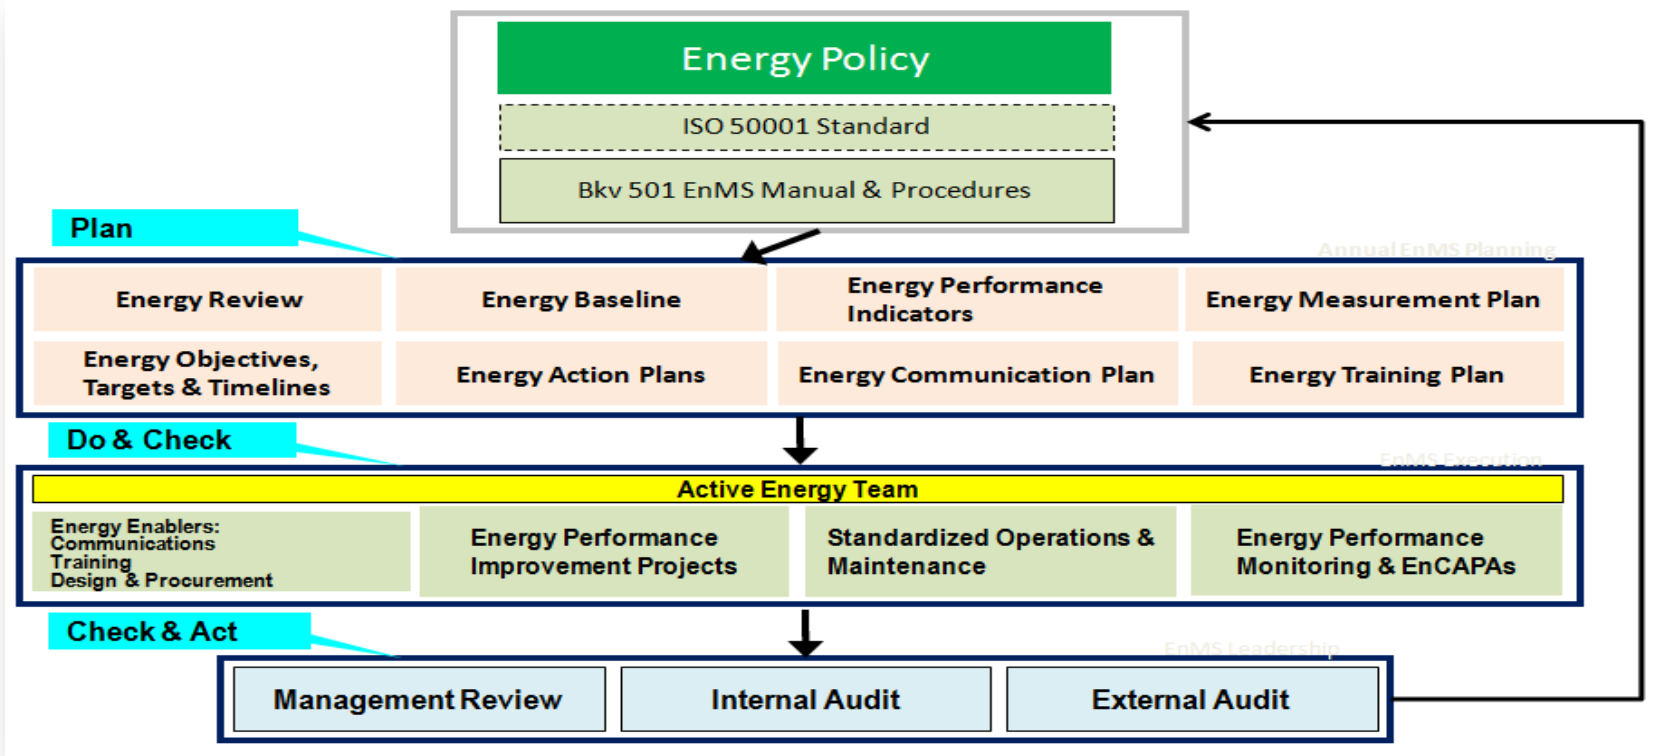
Energy Policy

ISO 50001 Standard

Bkv 501 EnMS Manual & Procedures

Plan

Annual EnMS Planning

Energy Review

Energy Baseline

Energy Performance Indicators

Energy Measurement Plan

Energy Objectives, Targets & Timelines

Energy Action Plans

Energy Communication Plan

Energy Training Plan

Do & Check

EnMS Execution

Active Energy Team

Energy Enablers: Communications Training Design & Procurement

Energy Performance Improvement Projects

Standardized Operations & Maintenance

Energy Performance Monitoring & EnCAPAs

Check & Act

EnMS Leadership

Management Review

Internal Audit

External Audit